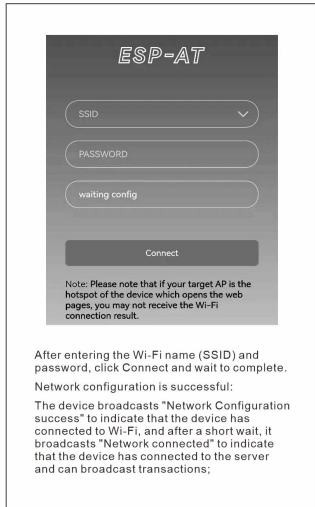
ESP-AT

SSID

PASSWORD

waiting config

Connect

Note: Please note that if your target AP is the hotspot of the device which opens the web pages, you may not receive the Wi-Fi connection result.

After entering the Wi-Fi name (SSID) and password, click Connect and wait to complete.

Network configuration is successful:

The device broadcasts "Network Configuration success" to indicate that the device has connected to Wi-Fi, and after a short wait, it broadcasts "Network connected" to indicate that the device has connected to the server and can broadcast transactions;